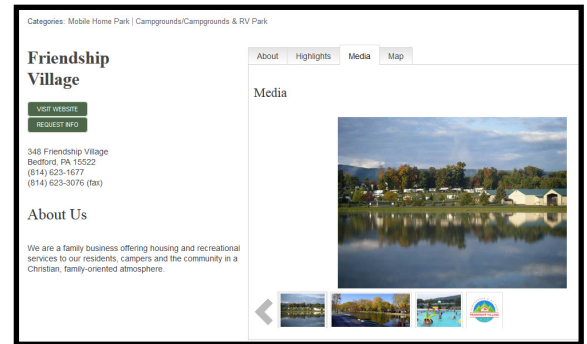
Categories: Mobile Home Park | Campgrounds/Campgrounds & RV Park

Friendship Village

VISIT WEBSITE

REQUEST INFO

348 Friendship Village
Bedford, PA 15522
(814) 623-1677
(814) 623-3076 (fax)

About Us

We are a family business offering housing and recreational services to our residents, campers and the community in a Christian, family-oriented atmosphere.

About | Highlights | Media | Map

Media